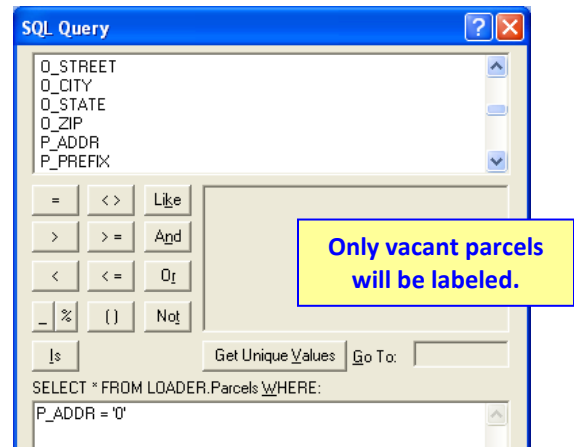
SQL Query

O_STREET
O_CITY
O_STATE
O_ZIP
P_ADDR
P_PREFIX

=
<>
Like
>
>=
And
<
<=
Or
_
%
()
Not
Is

Only vacant parcels will be labeled.

Get Unique Values
Go To:

SELECT * FROM LOADER.Parcels WHERE:

P_ADDR = '0'